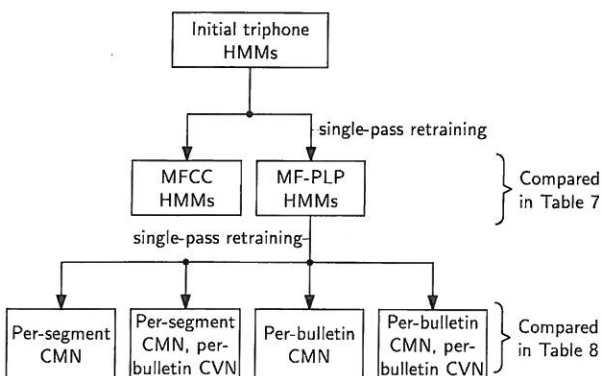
Initial triphone HMMs

single-pass retraining

MFCC HMMs

MF-PLP HMMs

Compared in Table 7

single-pass retraining

Per-segment CMN

Per-segment CMN, per-bulletin CVN

Per-bulletin CMN

Per-bulletin CMN, per-bulletin CVN

Compared in Table 8